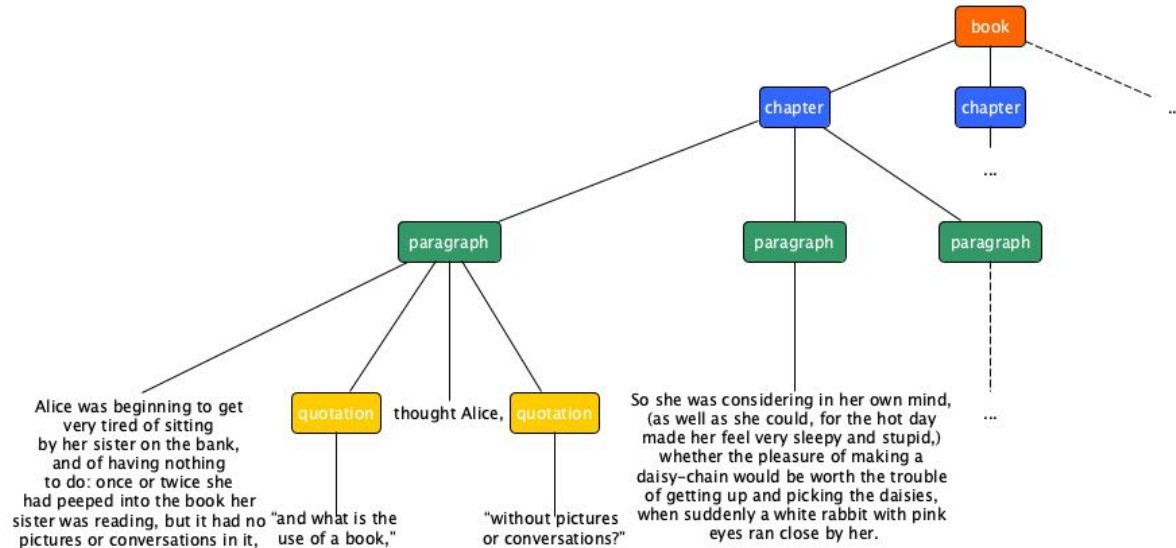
book

chapter

chapter

...

...

paragraph

paragraph

paragraph

Alice was beginning to get very tired of sitting by her sister on the bank, and of having nothing to do: once or twice she had peeped into the book her sister was reading, but it had no pictures or conversations in it,

quotation

"and what is the use of a book,"

thought Alice,

quotation

"without pictures or conversations?"

So she was considering in her own mind, (as well as she could, for the hot day made her feel very sleepy and stupid,) whether the pleasure of making a daisy-chain would be worth the trouble of getting up and picking the daisies, when suddenly a white rabbit with pink eyes ran close by her.

...

...